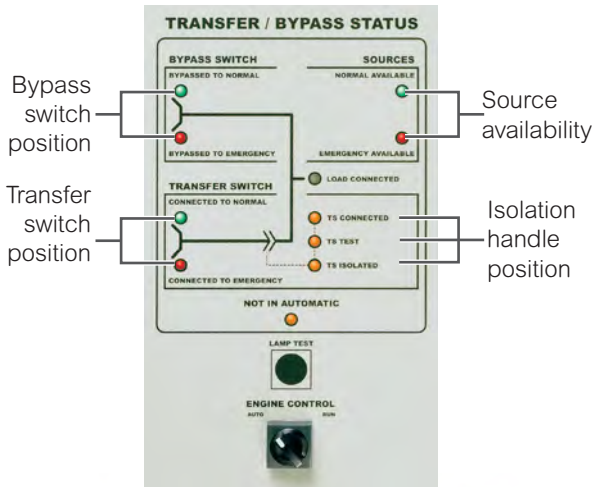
TRANSFER / BYPASS STATUS

BYPASS SWITCH

BYPASSED TO NORMAL

BYPASSED TO EMERGENCY

SOURCES

NORMAL AVAILABLE

EMERGENCY AVAILABLE

LOAD CONNECTED

TRANSFER SWITCH

CONNECTED TO NORMAL

CONNECTED TO EMERGENCY

TS CONNECTED

TS TEST

TS ISOLATED

NOT IN AUTOMATIC

LAMP TEST

ENGINE CONTROL

AUTO

RUN

Bypass switch position

Transfer switch position

Source availability

Isolation handle position